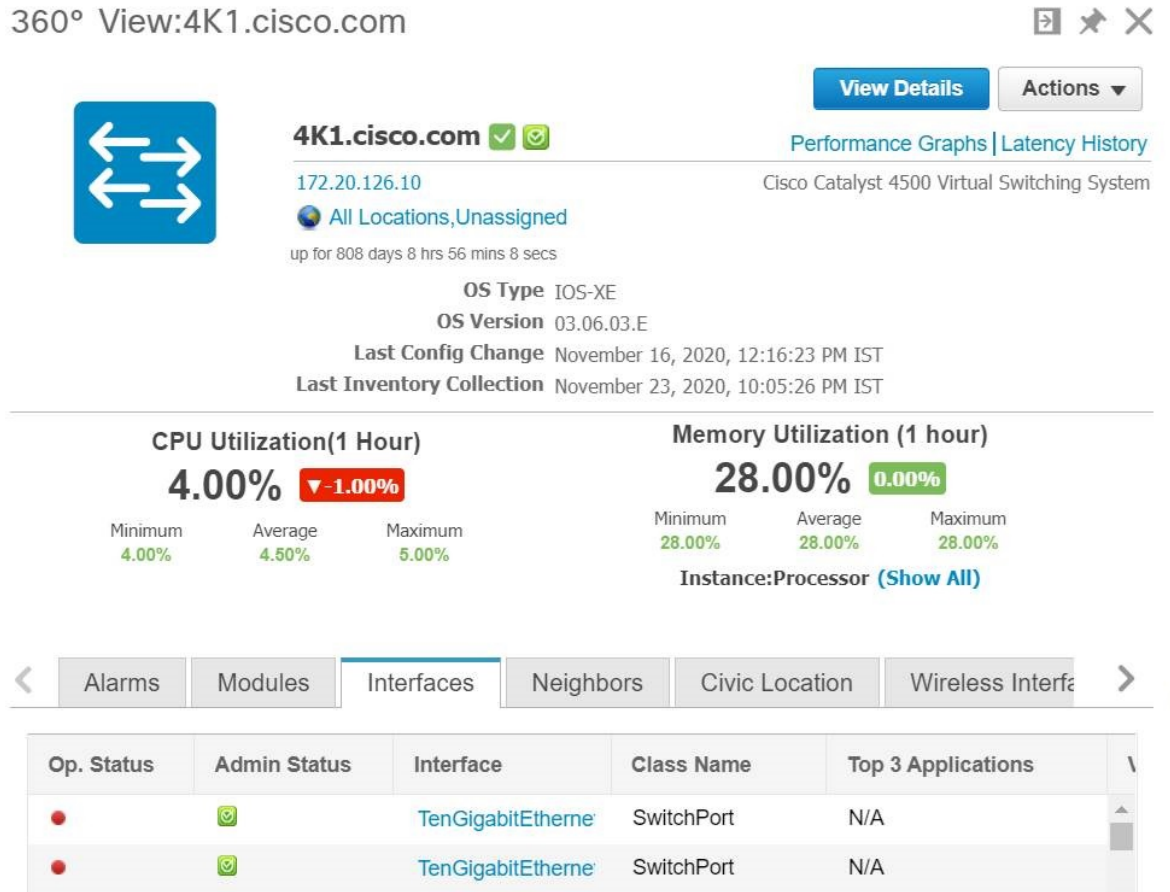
360° View:4K1.cisco.com

View Details
Actions ▾

4K1.cisco.com
Performance Graphs | Latency History
172.20.126.10
Cisco Catalyst 4500 Virtual Switching System
All Locations,Unassigned
up for 808 days 8 hrs 56 mins 8 secs

OS Type IOS-XE
OS Version 03.06.03.E
Last Config Change November 16, 2020, 12:16:23 PM IST
Last Inventory Collection November 23, 2020, 10:05:26 PM IST

CPU Utilization(1 Hour)
4.00% ▼-1.00%
Minimum 4.00%
Average 4.50%
Maximum 5.00%

Memory Utilization (1 hour)
28.00% 0.00%
Minimum 28.00%
Average 28.00%
Maximum 28.00%
Instance:Processor (Show All)

Alarms | Modules | Interfaces | Neighbors | Civic Location | Wireless Interfa

| Op. Status | Admin Status | Interface | Class Name | Top 3 Applications | V |
|---|---|---|---|---|---|
| | | TenGigabitEtherne | SwitchPort | N/A | |
| | | TenGigabitEtherne | SwitchPort | N/A | |